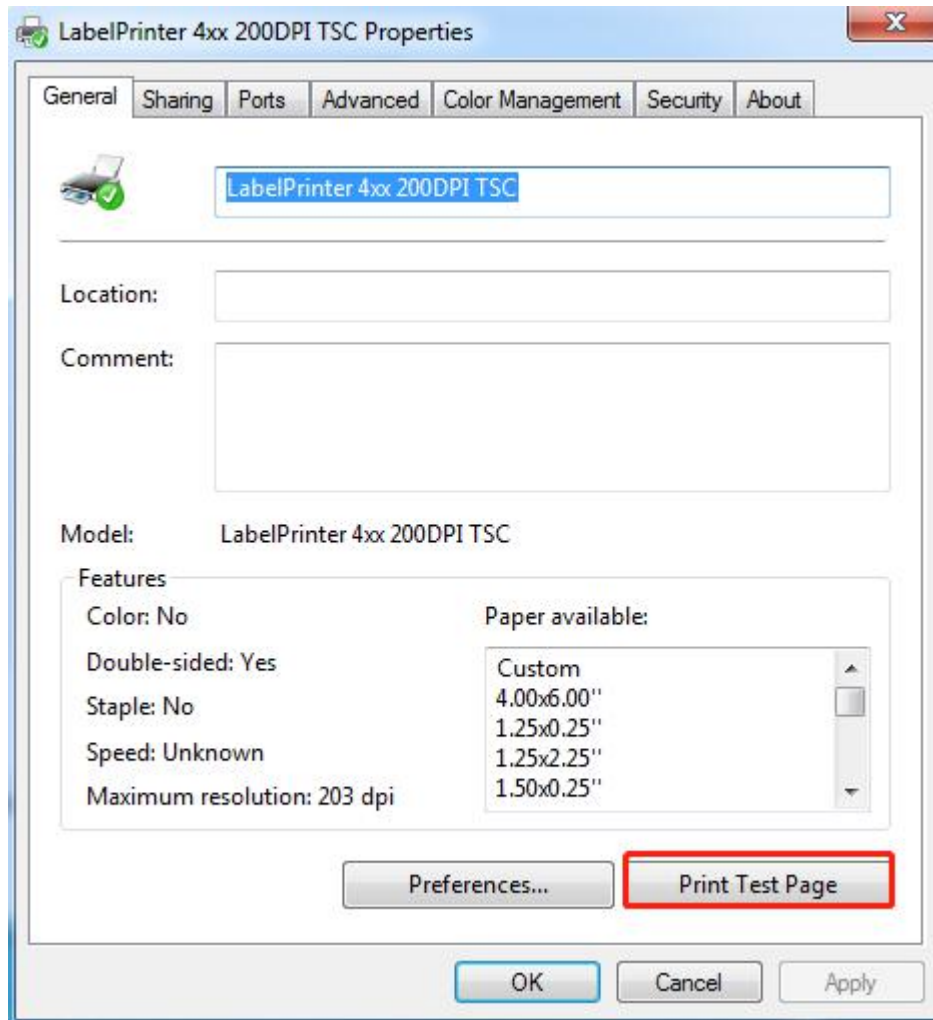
LabelPrinter 4xx 200DPI TSC Properties

General | Sharing | Ports | Advanced | Color Management | Security | About

LabelPrinter 4xx 200DPI TSC

Location:

Comment:

Model: LabelPrinter 4xx 200DPI TSC

Features

Color: No

Double-sided: Yes

Staple: No

Speed: Unknown

Maximum resolution: 203 dpi

Paper available:

Custom
4.00x6.00''
1.25x0.25''
1.25x2.25''
1.50x0.25''

Preferences...

Print Test Page

OK

Cancel

Apply